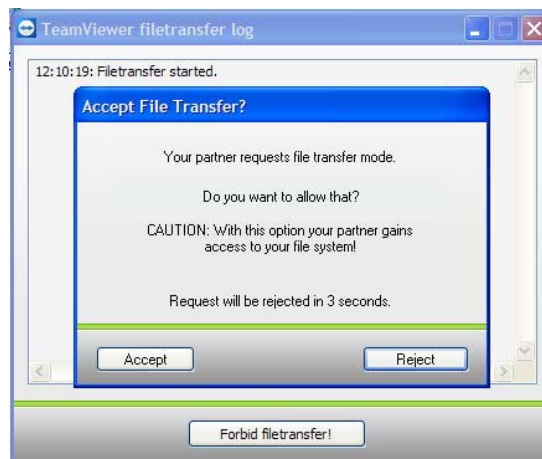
TeamViewer filetransfer log

12:10:19: Filetransfer started.

Accept File Transfer?

Your partner requests file transfer mode.

Do you want to allow that?

CAUTION: With this option your partner gains access to your file system!

Request will be rejected in 3 seconds.

Accept

Reject

Forbid filetransfer!